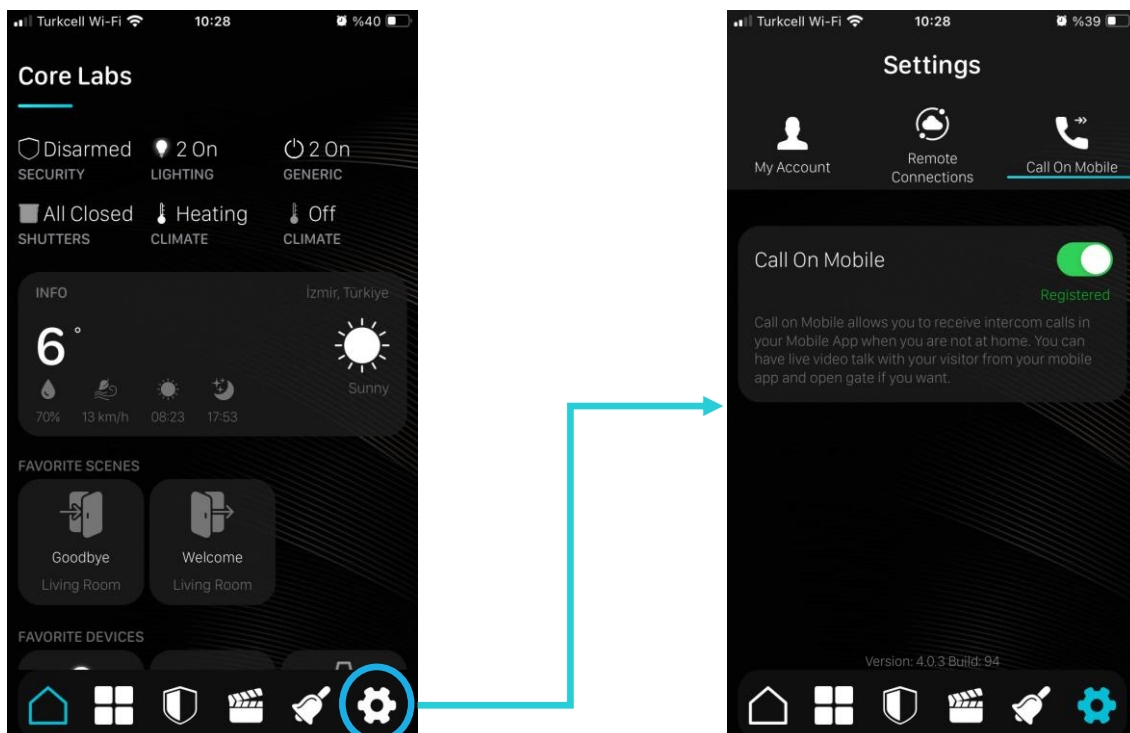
Turkcell Wi-Fi 10:28 %40

Core Labs

Disarmed
SECURITY

2 On
LIGHTING

2 On
GENERIC

All Closed
SHUTTERS

Heating
CLIMATE

Off
CLIMATE

INFO

İzmir, Türkiye

6 °

Sunny

70% 13 km/h 08:23 17:53

FAVORITE SCENES

Goodbye
Living Room

Welcome
Living Room

FAVORITE DEVICES

Turkcell Wi-Fi 10:28 %39

Settings

My Account

Remote Connections

Call On Mobile

Call On Mobile

Registered

Call on Mobile allows you to receive intercom calls in your Mobile App when you are not at home. You can have live video talk with your visitor from your mobile app and open gate if you want.

Version: 4.0.3 Build: 94